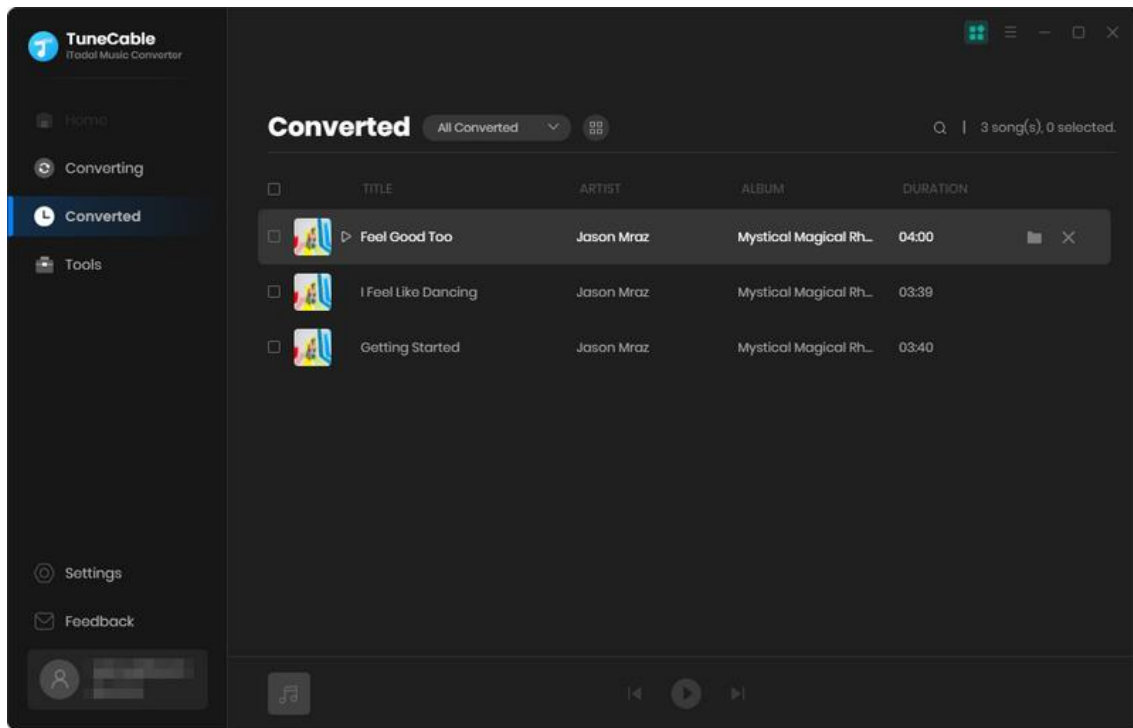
TuneCable
iTodol Music Converter

Home

Converting

Converted

Tools

Settings

Feedback

Converted All Converted

3 song(s), 0 selected.

| TITLE | ARTIST | ALBUM | DURATION |
|---|---|---|---|
| Feel Good Too | Jason Mraz | Mystical Magical Rh... | 04:00 |
| I Feel Like Dancing | Jason Mraz | Mystical Magical Rh... | 03:39 |
| Getting Started | Jason Mraz | Mystical Magical Rh... | 03:40 |